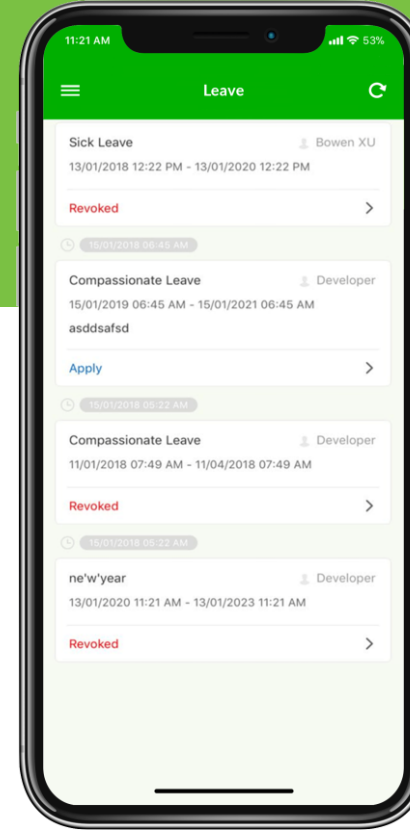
11:21 AM
53%

Leave

Sick Leave
Bowen XU
13/01/2018 12:22 PM - 13/01/2020 12:22 PM
Revoked

15/01/2018 06:45 AM

Compassionate Leave
Developer
15/01/2019 06:45 AM - 15/01/2021 06:45 AM
asddsafsd
Apply

15/01/2018 05:22 AM

Compassionate Leave
Developer
11/01/2018 07:49 AM - 11/04/2018 07:49 AM
Revoked

15/01/2018 05:22 AM

ne'w'year
Developer
13/01/2020 11:21 AM - 13/01/2023 11:21 AM
Revoked